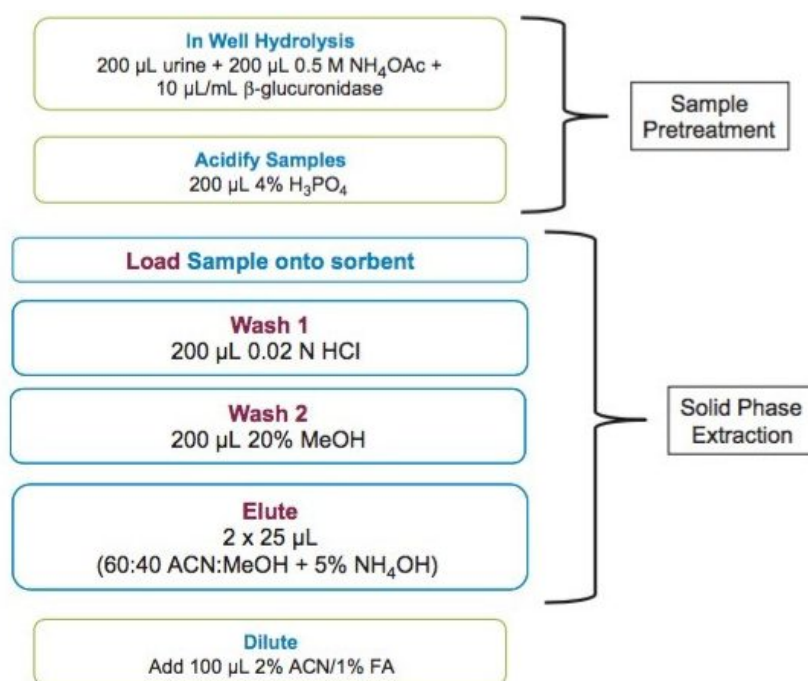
In Well Hydrolysis
200 µL urine + 200 µL 0.5 M $NH_4OAc$ + 10 µL/mL β-glucuronidase

Acidify Samples
200 µL 4% $H_3PO_4$

Sample Pretreatment

Load Sample onto sorbent

Wash 1
200 µL 0.02 N HCl

Wash 2
200 µL 20% MeOH

Elute
2 x 25 µL
(60:40 ACN:MeOH + 5% $NH_4OH$)

Solid Phase Extraction

Dilute
Add 100 µL 2% ACN/1% FA